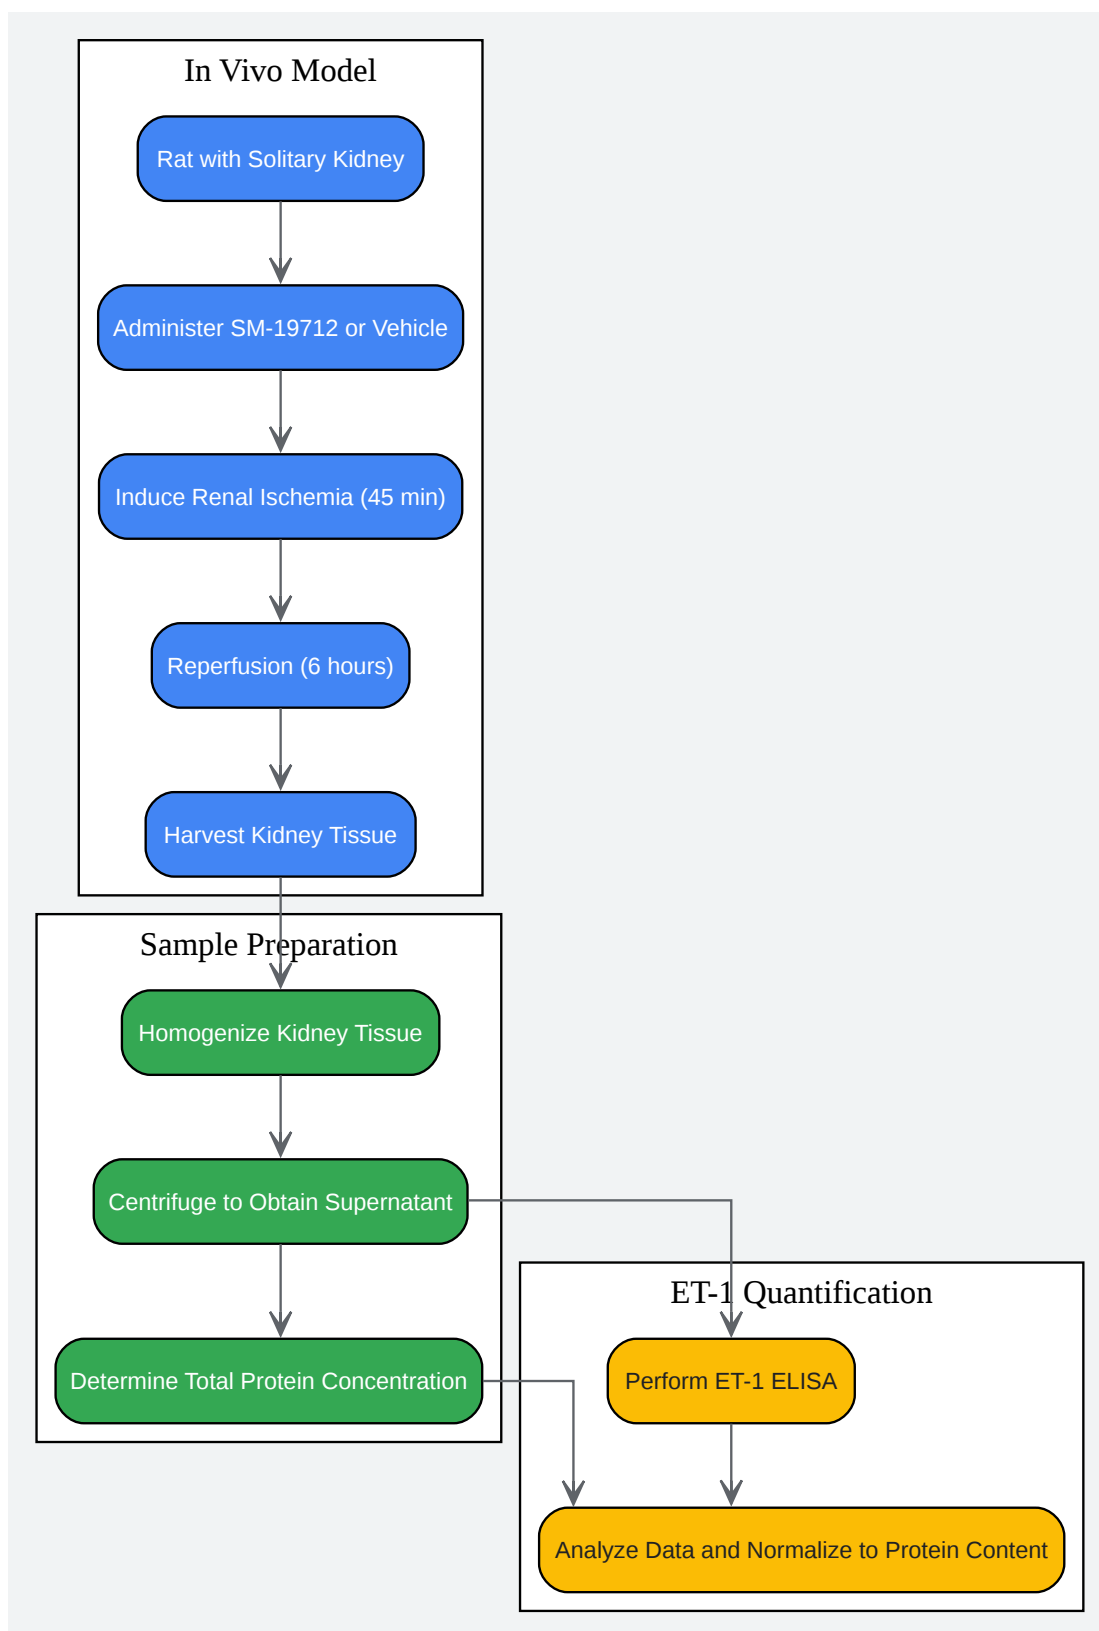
In Vivo Model

Rat with Solitary Kidney

Administer SM-19712 or Vehicle

Induce Renal Ischemia (45 min)

Reperfusion (6 hours)

Harvest Kidney Tissue

Sample Preparation

Homogenize Kidney Tissue

Centrifuge to Obtain Supernatant

Determine Total Protein Concentration

ET-1 Quantification

Perform ET-1 ELISA

Analyze Data and Normalize to Protein Content